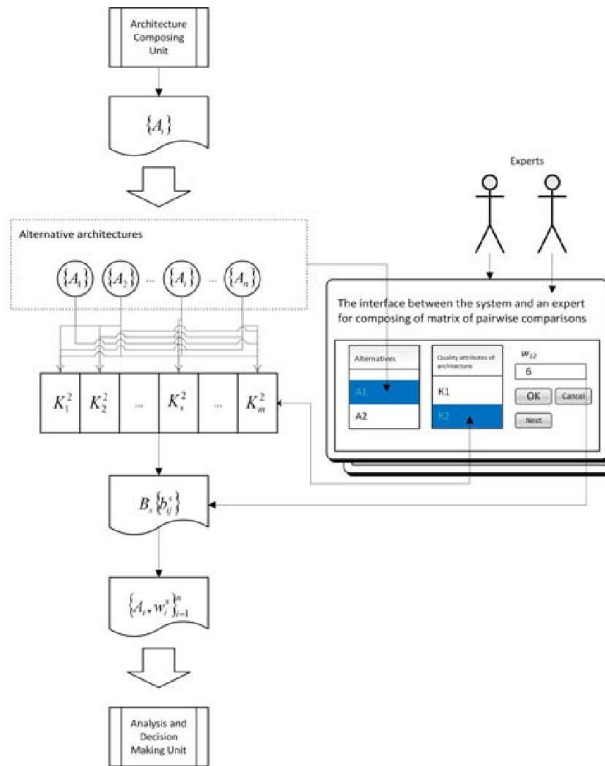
Architecture Composing Unit

$\{A_i\}$

Experts

Alternative architectures

$\{A_1\}$ $\{A_2\}$ ... $\{A_i\}$ ... $\{A_n\}$

The interface between the system and an expert for composing of matrix of pairwise comparisons

Alternatives

A1

A2

Quality attributes of architecture

K1

K2

$w_{12}$

6

OK

Cancel

Next

| $K_1^2$ | $K_2^2$ | ... | $K_s^2$ | ... | $K_m^2$ |
|---|---|---|---|---|---|

$B_s\{b_{ij}^s\}$

$\{A_i, w_i^s\}_{i=1}^n$

Analysis and Decision Making Unit